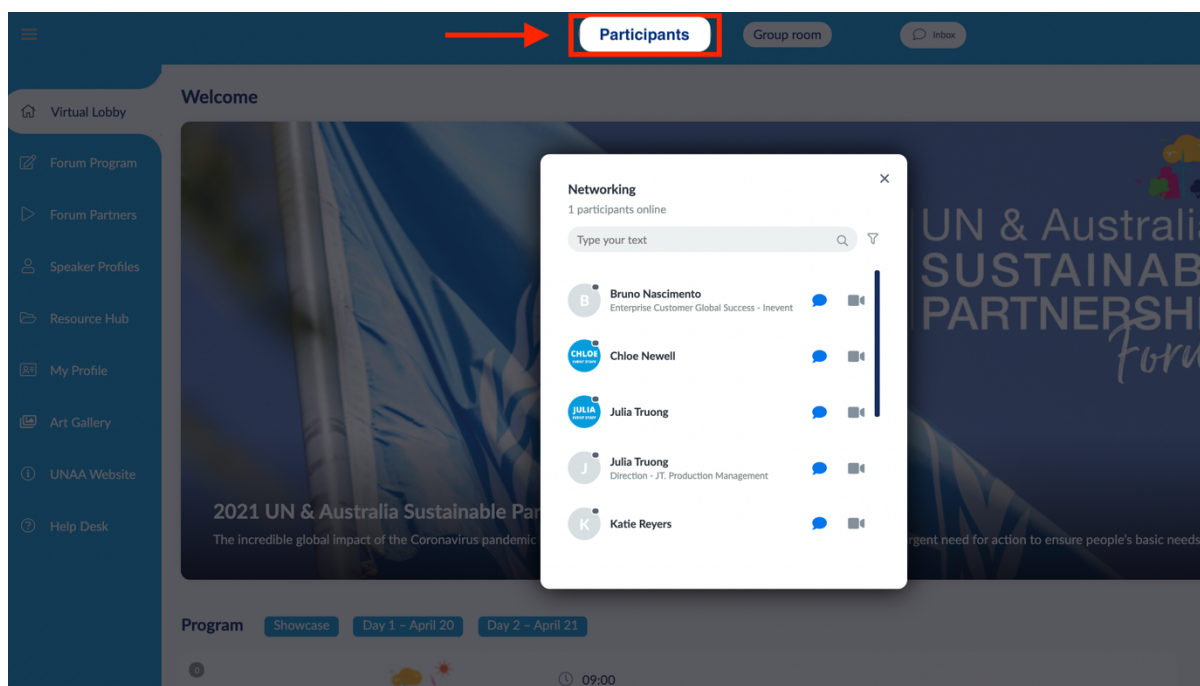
Participants Group room Inbox

Virtual Lobby

Forum Program

Forum Partners

Speaker Profiles

Resource Hub

My Profile

Art Gallery

UNAA Website

Help Desk

Welcome

UN & Australia
SUSTAINAB
PARTNERSHI
Foru

2021 UN & Australia Sustainable Par

The incredible global impact of the Coronavirus pandemic

rgent need for action to ensure people's basic needs

Networking
1 participants online

Type your text

B Bruno Nascimento
Enterprise Customer Global Success - Inevent

CHLOE Chloe Newell

JULIA Julia Truong

J Julia Truong
Direction - JT. Production Management

K Katie Reyers

Program Showcase Day 1 – April 20 Day 2 – April 21

09:00